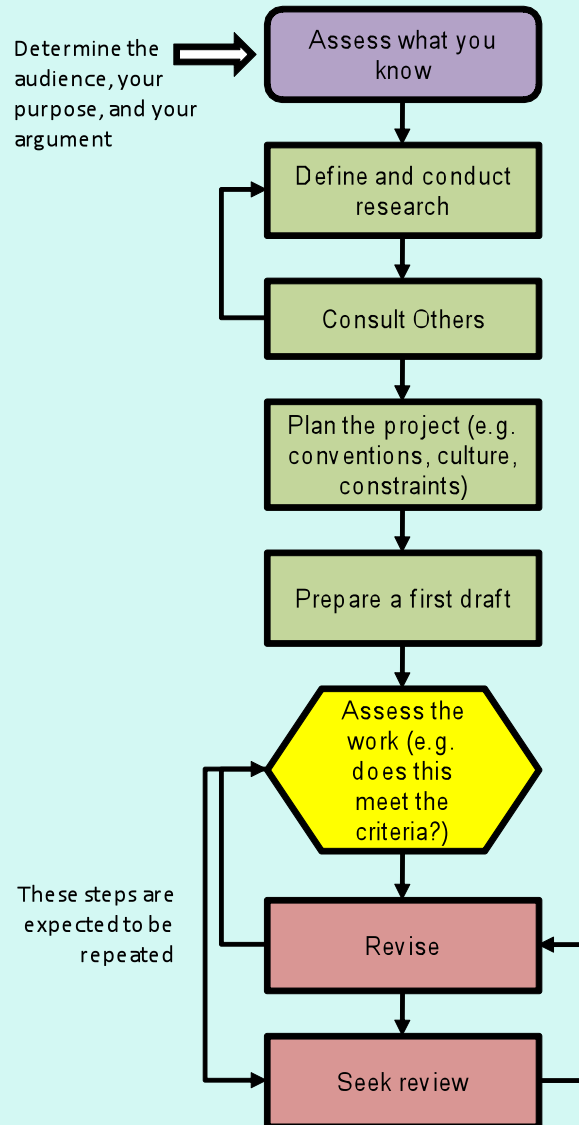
Determine the audience, your purpose, and your argument

Assess what you know

Define and conduct research

Consult Others

Plan the project (e.g. conventions, culture, constraints)

Prepare a first draft

Assess the work (e.g. does this meet the criteria?)

These steps are expected to be repeated

Revise

Seek review